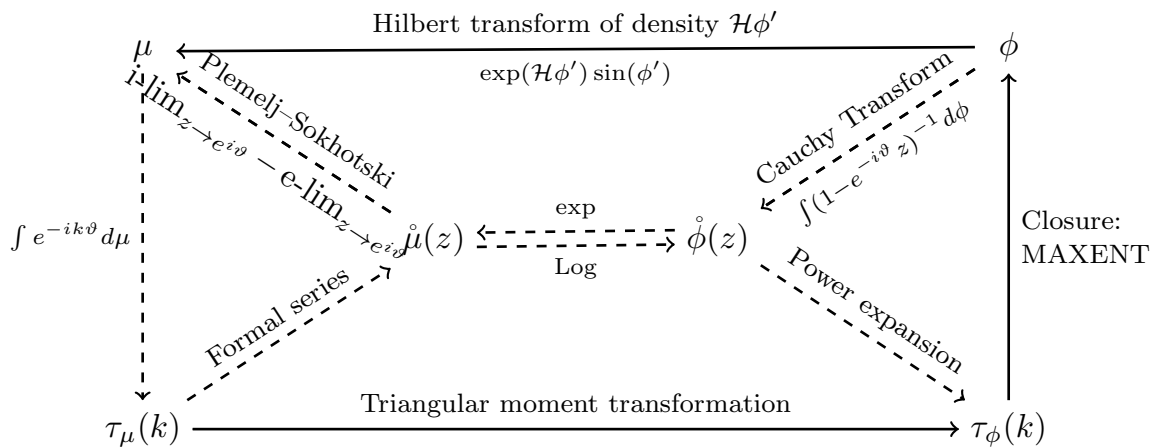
Hilbert transform of density $\mathcal{H}\phi'$

$\mu$

$\phi$

$\exp(\mathcal{H}\phi')\sin(\phi')$

Plemelj–Sokhotski

$\text{i-lim}_{z\to e^{i\vartheta}} - \text{e-lim}_{z\to e^{i\vartheta}}$

Cauchy Transform

$\int(1-e^{-i\vartheta}z)^{-1}\,d\phi$

$\int e^{-ik\vartheta}d\mu$

exp

$\mathring{\mu}(z)$

$\mathring{\phi}(z)$

Log

Closure: MAXENT

Formal series

Power expansion

$\tau_\mu(k)$

Triangular moment transformation

$\tau_\phi(k)$